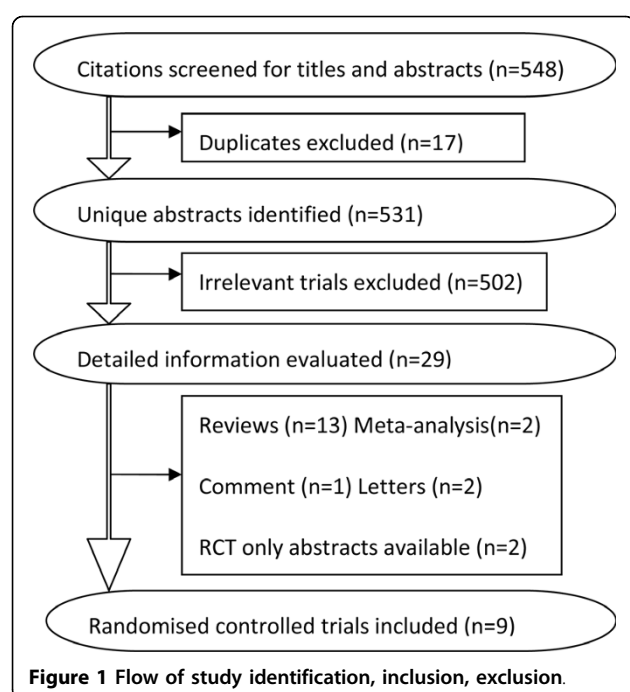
Citations screened for titles and abstracts (n=548)

Duplicates excluded (n=17)

Unique abstracts identified (n=531)

Irrelevant trials excluded (n=502)

Detailed information evaluated (n=29)

Reviews (n=13) Meta-analysis(n=2)

Comment (n=1) Letters (n=2)

RCT only abstracts available (n=2)

Randomised controlled trials included (n=9)

Figure 1 Flow of study identification, inclusion, exclusion.